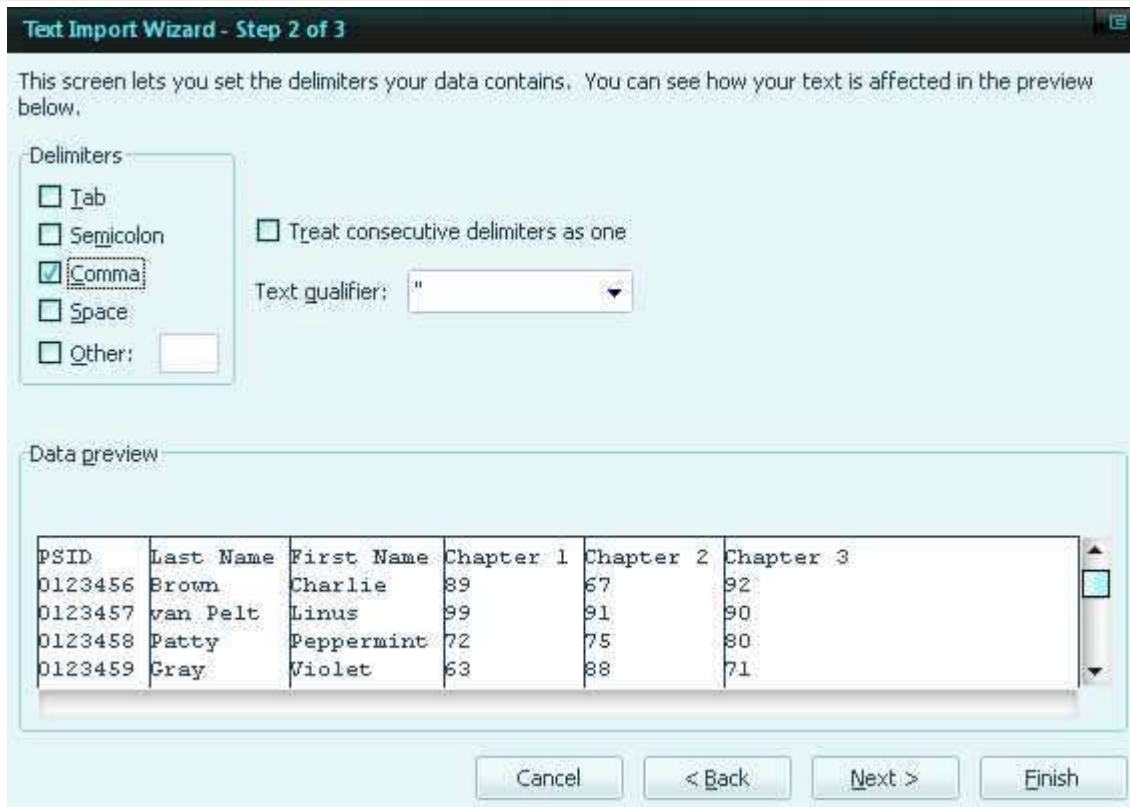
Text Import Wizard - Step 2 of 3

This screen lets you set the delimiters your data contains. You can see how your text is affected in the preview below.

Delimiters
Tab
Semicolon
Comma
Space
Other:

Treat consecutive delimiters as one

Text qualifier: "

Data preview

| PSID | Last Name | First Name | Chapter 1 | Chapter 2 | Chapter 3 |
|---|---|---|---|---|---|
| 0123456 | Brown | Charlie | 89 | 67 | 92 |
| 0123457 | van Pelt | Linus | 99 | 91 | 90 |
| 0123458 | Patty | Peppermint | 72 | 75 | 80 |
| 0123459 | Gray | Violet | 63 | 88 | 71 |

Cancel
< Back
Next >
Finish